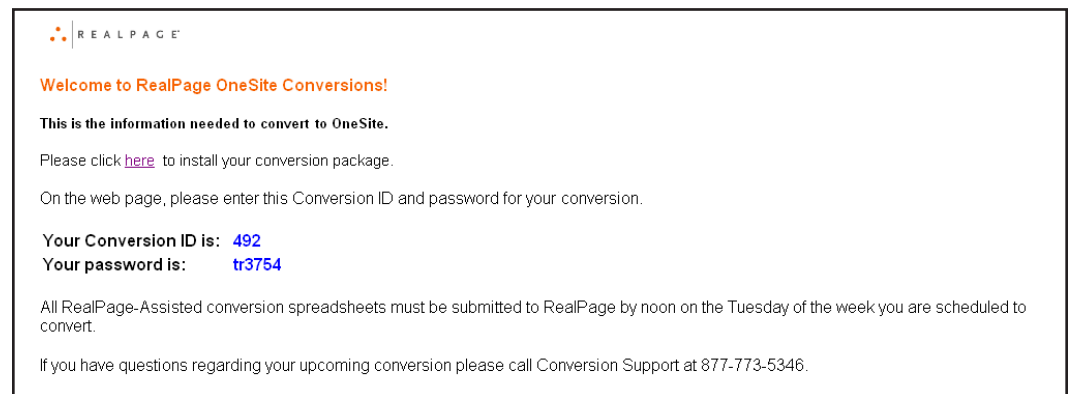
REALPAGE

Welcome to RealPage OneSite Conversions!

This is the information needed to convert to OneSite.

Please click here to install your conversion package.

On the web page, please enter this Conversion ID and password for your conversion.

Your Conversion ID is: 492
Your password is: tr3754

All RealPage-Assisted conversion spreadsheets must be submitted to RealPage by noon on the Tuesday of the week you are scheduled to convert.

If you have questions regarding your upcoming conversion please call Conversion Support at 877-773-5346.